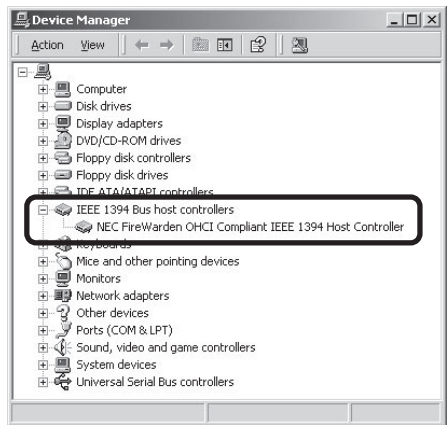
Device Manager

Action View

Computer
Disk drives
Display adapters
DVD/CD-ROM drives
Floppy disk controllers
Floppy disk drives
IDE ATA/ATAPI controllers
IEEE 1394 Bus host controllers
NEC FireWarden OHCI Compliant IEEE 1394 Host Controller
Keyboards
Mice and other pointing devices
Monitors
Network adapters
Other devices
Ports (COM & LPT)
Sound, video and game controllers
System devices
Universal Serial Bus controllers